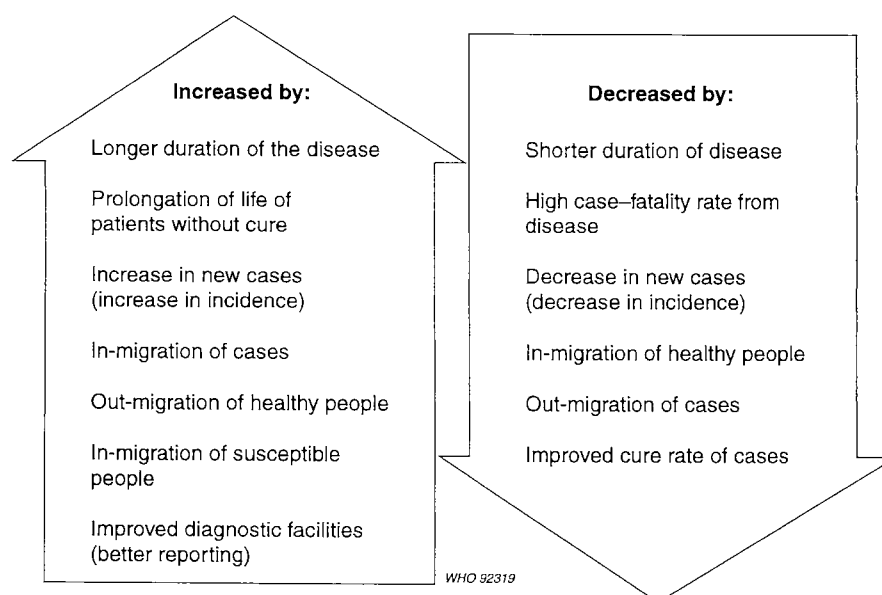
Increased by:

Longer duration of the disease

Prolongation of life of patients without cure

Increase in new cases (increase in incidence)

In-migration of cases

Out-migration of healthy people

In-migration of susceptible people

Improved diagnostic facilities (better reporting)

Decreased by:

Shorter duration of disease

High case–fatality rate from disease

Decrease in new cases (decrease in incidence)

In-migration of healthy people

Out-migration of cases

Improved cure rate of cases

WHO 92319